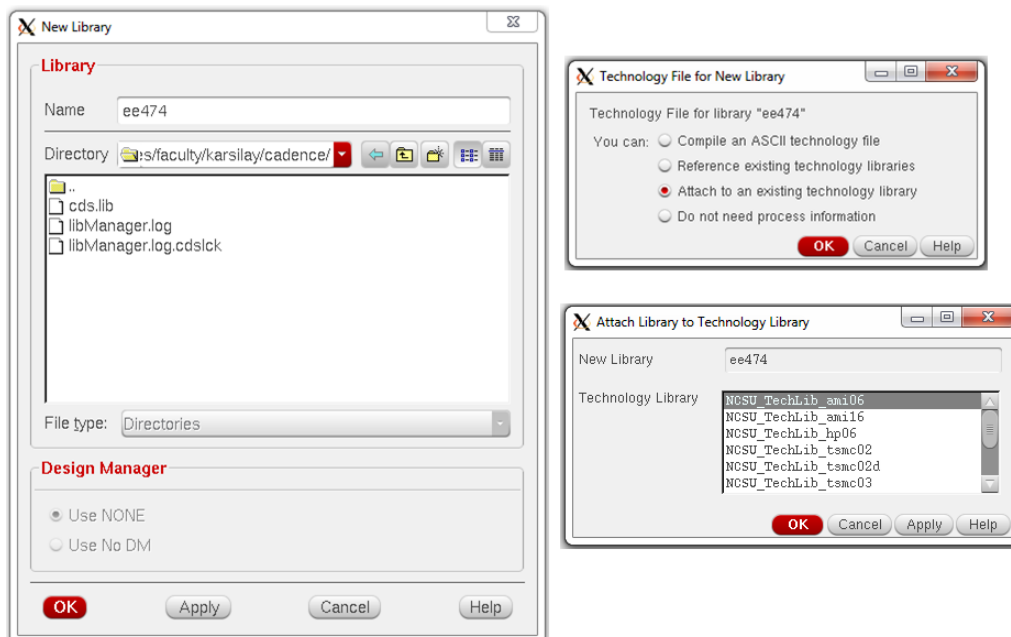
New Library

Library

Name ee474

Directory es/faculty/karsilay/cadence/

..
cds.lib
libManager.log
libManager.log.cdslck

File type: Directories

Design Manager

Use NONE
Use No DM

OK Apply Cancel Help

Technology File for New Library

Technology File for library "ee474"

You can: Compile an ASCII technology file
Reference existing technology libraries
Attach to an existing technology library
Do not need process information

OK Cancel Help

Attach Library to Technology Library

New Library ee474

Technology Library
NCSU_TechLib_ami06
NCSU_TechLib_ami16
NCSU_TechLib_hp06
NCSU_TechLib_tsmc02
NCSU_TechLib_tsmc02d
NCSU_TechLib_tsmc03

OK Cancel Apply Help